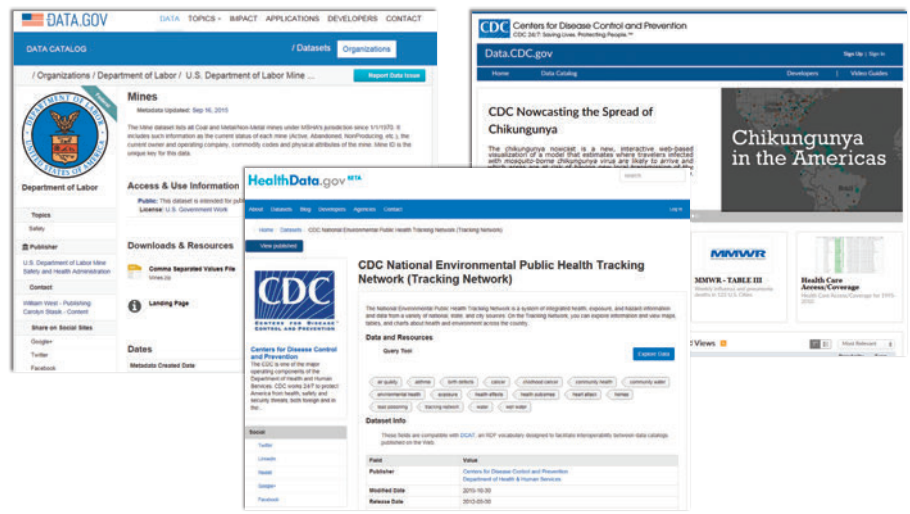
DATA.GOV DATA TOPICS IMPACT APPLICATIONS DEVELOPERS CONTACT

DATA CATALOG / Datasets Organizations

/ Organizations / Department of Labor / U.S. Department of Labor Mine ...

Report Data Issue

Federal

Department of Labor

Mines

Metadata Updated: Sep 16, 2015

The Mine dataset lists all Coal and Metal/Non-Metal mines under MSHA's jurisdiction since 1/1/1970. It includes such information as the current status of each mine (Active, Abandoned, NonProducing, etc.), the current owner and operating company, commodity codes and physical attributes of the mine. Mine ID is the unique key for this data.

Access & Use Information

Public: This dataset is intended for publ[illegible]
License: U.S. Government Work

Downloads & Resources

Comma Separated Values File
Mines.zip

Landing Page

Dates

Metadata Created Date

Topics
Safety

Publisher
U.S. Department of Labor Mine Safety and Health Administration

Contact
William West - Publishing
Carolyn Stasik - Content

Share on Social Sites
Google+
Twitter
Facebook

CDC Centers for Disease Control and Prevention
CDC 24/7: Saving Lives, Protecting People.™

Data.CDC.gov

Sign Up | Sign In

Home Data Catalog Developers | Video Guides

CDC Nowcasting the Spread of Chikungunya

The chikungunya nowcast is a new, interactive web-based visualization of a model that estimates where travelers infected with mosquito-borne chikungunya virus are likely to arrive and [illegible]

Chikungunya in the Americas

MMWR

MMWR - TABLE III
Weekly influenza and pneumonia deaths in 122 U.S. Cities

Health Care Access/Coverage
Health Care Access/Coverage for 1995-2010

Views

Most Relevant

HealthData.gov BETA

About Datasets Blog Developers Agencies Contact Log In

Home / Datasets / CDC National Environmental Public Health Tracking Network (Tracking Network)

View published

CDC National Environmental Public Health Tracking Network (Tracking Network)

CDC
CENTERS FOR DISEASE CONTROL AND PREVENTION

Centers for Disease Control and Prevention
The CDC is one of the major operating components of the Department of Health and Human Services. CDC works 24/7 to protect America from health, safety and security threats, both foreign and in the...

Social
Twitter
LinkedIn
Reddit
Google+
Facebook

The National Environmental Public Health Tracking Network is a system of integrated health, exposure, and hazard information and data from a variety of national, state, and city sources. On the Tracking network, you can explore information and view maps, tables, and charts about health and environment across the country.

Data and Resources

Query Tool Explore Data

air quality asthma birth defects cancer childhood cancer community health community water environmental health exposure health effects health outcomes heart attack homes lead poisoning tracking network water well water

Dataset Info

These fields are compatible with DCAT, an RDF vocabulary designed to facilitate interoperability between data catalogs published on the Web.

| Field | Value |
|---|---|
| Publisher | Centers for Disease Control and Prevention Department of Health & Human Services |
| Modified Date | 2015-10-30 |
| Release Date | 2012-03-00 |